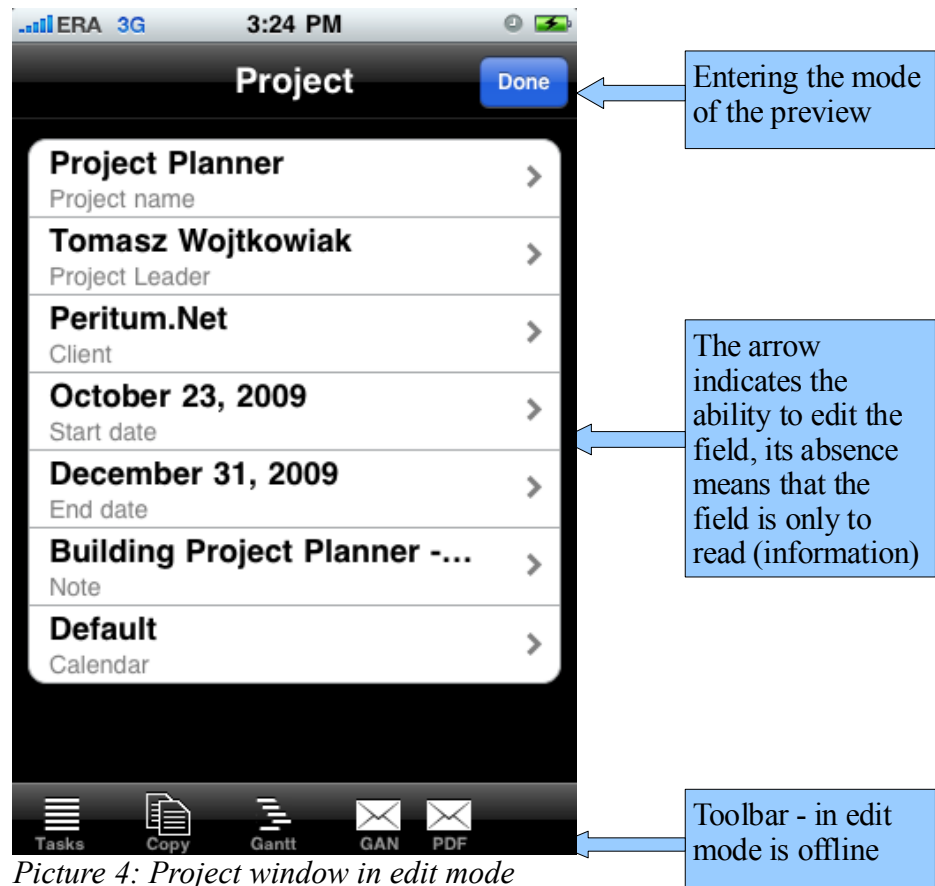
ERA 3G 3:24 PM

Project

Done

Entering the mode of the preview

Project Planner
Project name

Tomasz Wojtkowiak
Project Leader

Peritum.Net
Client

October 23, 2009
Start date

December 31, 2009
End date

Building Project Planner -...
Note

Default
Calendar

The arrow indicates the ability to edit the field, its absence means that the field is only to read (information)

Tasks Copy Gantt GAN PDF

Toolbar - in edit mode is offline

Picture 4: Project window in edit mode